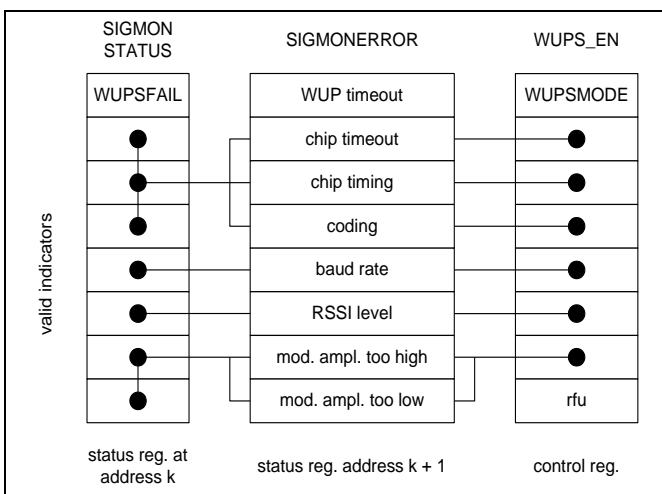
SIGMON STATUS

SIGMONERROR

WUPS_EN

WUPSFAIL

WUP timeout

WUPSMODE

chip timeout

chip timing

coding

baud rate

RSSI level

mod. ampl. too high

mod. ampl. too low

rfu

valid indicators

status reg. at address k

status reg. address k + 1

control reg.